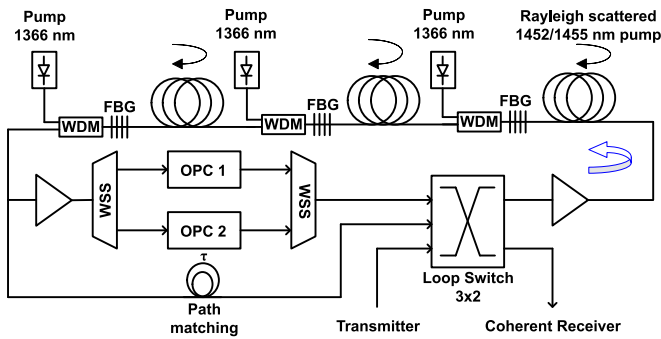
Pump
1366 nm

Pump
1366 nm

Pump
1366 nm

Rayleigh scattered
1452/1455 nm pump

WDM

FBG

WDM

FBG

WDM

FBG

WSS

OPC 1

OPC 2

WSS

$\tau$

Path
matching

Loop Switch
3x2

Transmitter

Coherent Receiver